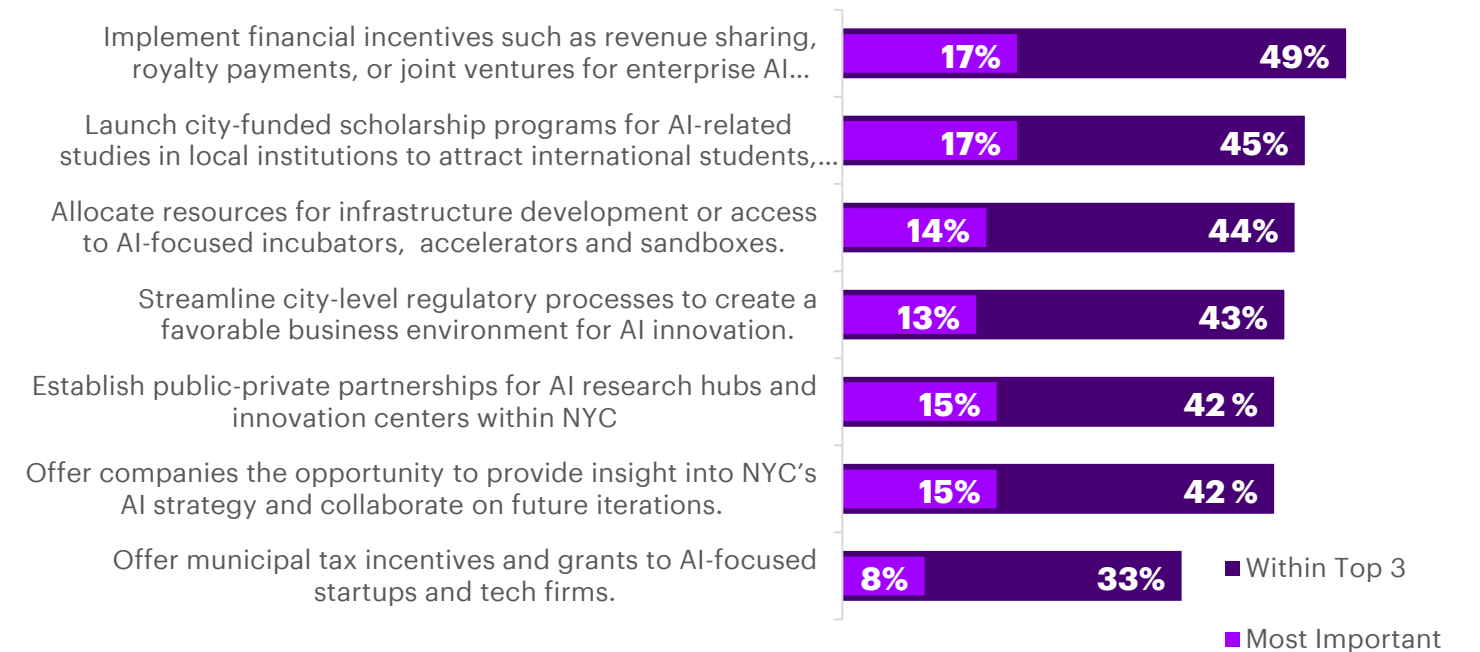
Implement financial incentives such as revenue sharing, royalty payments, or joint ventures for enterprise AI…
17%
49%

Launch city-funded scholarship programs for AI-related studies in local institutions to attract international students,…
17%
45%

Allocate resources for infrastructure development or access to AI-focused incubators, accelerators and sandboxes.
14%
44%

Streamline city-level regulatory processes to create a favorable business environment for AI innovation.
13%
43%

Establish public-private partnerships for AI research hubs and innovation centers within NYC
15%
42 %

Offer companies the opportunity to provide insight into NYC's AI strategy and collaborate on future iterations.
15%
42 %

Offer municipal tax incentives and grants to AI-focused startups and tech firms.
8%
33%

Within Top 3
Most Important